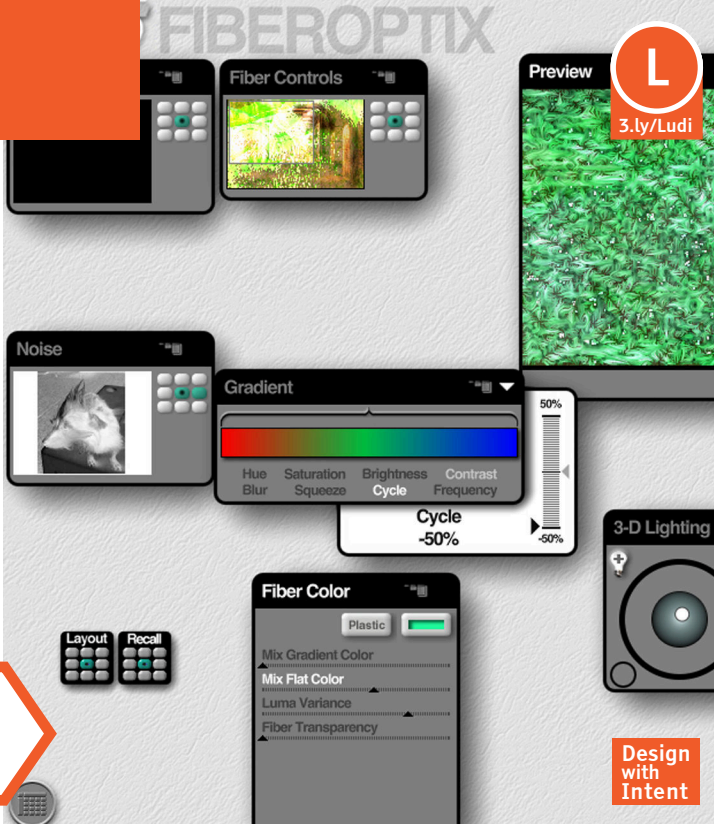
FIBEROPTIX

Fiber Controls

Preview

L
3.ly/Ludi

Noise

Gradient

Hue Saturation Brightness Contrast
Blur Squeeze Cycle Frequency

50%

Cycle
-50%

-50%

3-D Lighting

Fiber Color

Plastic

Mix Gradient Color
Mix Flat Color
Luma Variance
Fiber Transparency

Layout
Recall

Design with Intent